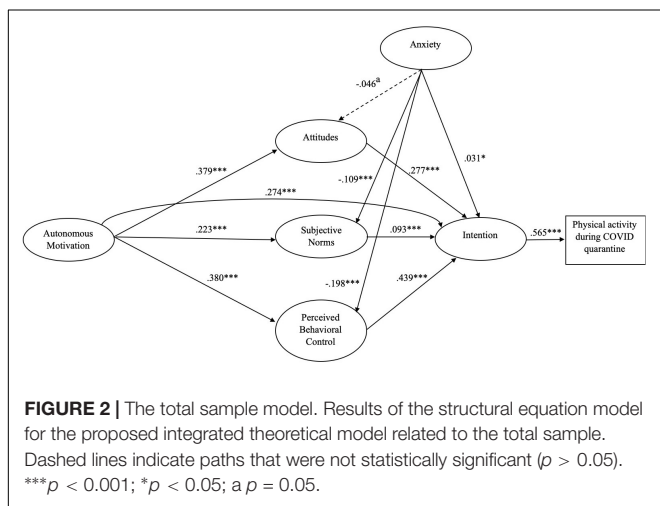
Anxiety

-.046$^{a}$

Attitudes

.379***

.031*

.274***

-.109***

.277***

Autonomous Motivation

.223***

Subjective Norms

.093***

Intention

.565***

Physical activity during COVID quarantine

.380***

-.198***

.439***

Perceived Behavioral Control

**FIGURE 2 |** The total sample model. Results of the structural equation model for the proposed integrated theoretical model related to the total sample. Dashed lines indicate paths that were not statistically significant ($p$ > 0.05). ***$p$ < 0.001; *$p$ < 0.05; a $p$ = 0.05.